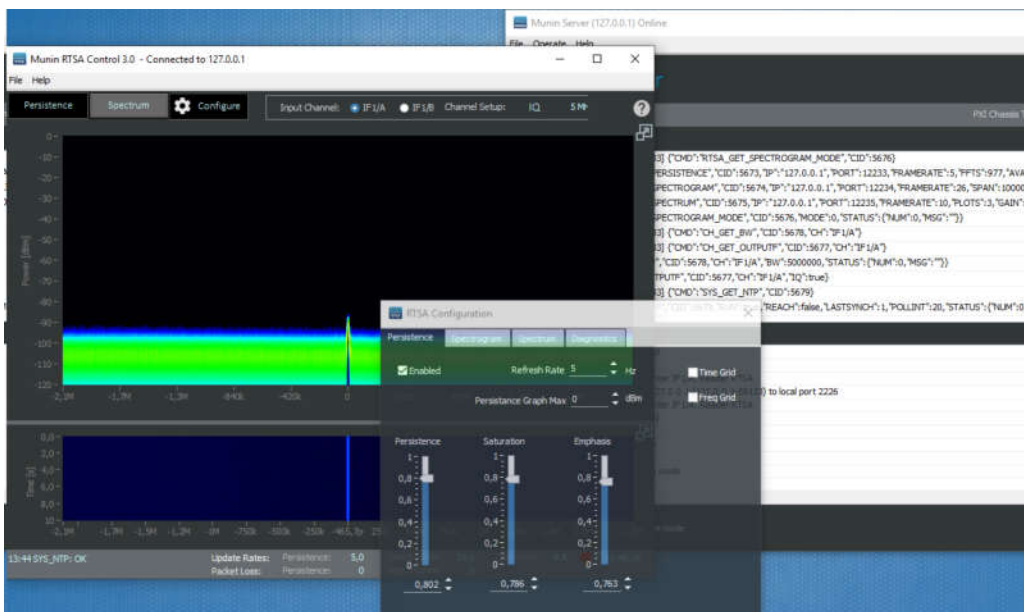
Munin Server (127.0.0.1) Online
File Operate Help

Munin RTSA Control 3.0 - Connected to 127.0.0.1
File Help

Persistence Spectrum Configure Input Channel: IF1/A IF1/B Channel Setup: IQ 5 M

PXI Chassis

3] {"CMD":"RTSA_GET_SPECTROGRAM_MODE","CID":5676}
ERSISTENCE","CID":5673,"IP":"127.0.0.1","PORT":12233,"FRAMERATE":5,"FFTS":977,"AVA
PECTROGRAM","CID":5674,"IP":"127.0.0.1","PORT":12234,"FRAMERATE":26,"SPAN":10000
PECTRUM","CID":5675,"IP":"127.0.0.1","PORT":12235,"FRAMERATE":10,"PLOTS":3,"GAIN"
PECTROGRAM_MODE","CID":5676,"MODE":0,"STATUS":{"NUM":0,"MSG":""}}
3] {"CMD":"CH_GET_BW","CID":5678,"CH":"IF1/A"}
3] {"CMD":"CH_GET_OUTPUTF","CID":5677,"CH":"IF1/A"}
","CID":5678,"CH":"IF1/A","BW":5000000,"STATUS":{"NUM":0,"MSG":""}}
TPUTF","CID":5677,"CH":"IF1/A","IQ":true}
3] {"CMD":"SYS_GET_NTP","CID":5679}
"REACH":false,"LASTSYNCH":1,"POLLINT":20,"STATUS":{"NUM":0

) to local port 2226

0 -10 -20 -30 -40 -50 -60 -70 -80 -90 -100 -110 -120
Power [dBm]
-2,1M -1,7M -1,3M -840k -420k 0

0,0 2,0 4,0 6,0 8,0
Time [s]
-2,1M -1,7M -1,5M -1,2M -1M -750k -500k -250k -46,5k

13:44 SYS_NTP: OK
Update Rates: Persistence: 5,0
Packet Loss: Persistence: 0

RTSA Configuration
Persistence Spectrogram Spectrum Diagnostics
Enabled Refresh Rate 5 Hz
Time Grid
Freq Grid
Persistance Graph Max 0 dBm
Persistence Saturation Emphasis
1 0,8 0,6 0,4 0,2 0
0,802 0,786 0,763